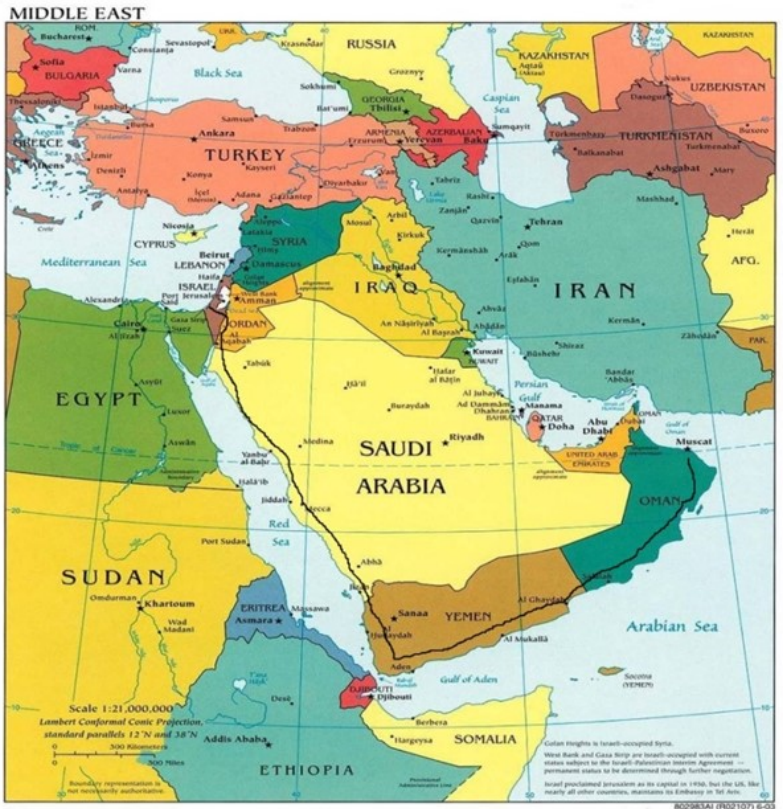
MIDDLE EAST

ROM.
Bucharest
Sevastopol
Constanța
UKR.
Krasnodar
RUSSIA
KAZAKHSTAN
KAZAKHSTAN
Sofia
BULGARIA
Varna
Black Sea
Groznyy
Aqtau (Aktau)
Nukus
UZBEKISTAN
Thessaloniki
İstanbul
Sokhumi
GEORGIA
Tbilisi
Caspian Sea
Daşoguz
Bursa
Samsun
Trabzon
Bat'umi
Sumqayit
Aegean Sea
GREECE
Athens
İzmir
Ankara
ARMENIA
Yerevan
Erzurum
AZERBAIJAN
Baku
Türkmenbaşy
TURKMENISTAN
Türkmenabat
Buxoro
Balkanabat
TURKEY
Denizli
Konya
Kayseri
Diyarbakır
Tabriz
Ashgabat
Mary
Antalya
İçel (Mersin)
Adana
Gaziantep
Rasht
Mashhad
Crete
Aleppo
Mosul
Arbil
Zanjān
Qazvīn
Tehran
Nicosia
Latakia
SYRIA
Kirkuk
CYPRUS
Homs
Qom
Herāt
Mediterranean Sea
Beirut
LEBANON
Damascus
Kermānshāh
Arāk
AFG.
Haifa
Baghdad
ISRAEL
Tel Aviv-Yafo
Jerusalem
Amman
West Bank
Gaza Strip
IRAQ
Eşfahān
IRAN
Alexandria
Dead Sea
Karbalā'
Cairo
Al Jīzah
JORDAN
An Nāşirīyah
Ahvāz
Ābādān
Kermān
Al Başrah
Zāhedān
Al 'Aqabah
Kuwait
KUWAIT
Shīrāz
PAK.
Būshehr
EGYPT
Tabūk
Bandar 'Abbās
Ha'il
Hafar al Bāţin
Asyūt
Persian Gulf
Al Jubayl
Ad Dammām
Manama
BAHRAIN
Dhahran
QATAR
Doha
Buraydah
Gulf of Oman
Luxor
Riyadh
Abu Dhabi
OMAN
Muscat
Medina
SAUDI
Aswān
Tropic of Cancer
UNITED ARAB EMIRATES
ARABIA
Yanbu' al Baḩr
Jiddah
Mecca
Halā'ib Triangle
Red Sea
OMAN
Port Sudan
Abhā
SUDAN
Jīzān
Sanaa
YEMEN
Al Ghaydah
Omdurman
Khartoum
ERITREA
Massawa
Asmara
Al Hudaydah
Al Mukallā
Wad Madani
Aden
Arabian Sea
Gulf of Aden
Socotra (YEMEN)
DJIBOUTI
Djibouti
Scale 1:21,000,000
Lambert Conformal Conic Projection, standard parallels 12°N and 38°N
Dese
Berbera
Hargeysa
SOMALIA
500 Kilometers
500 Miles
Addis Ababa
ETHIOPIA
Boundary representation is not necessarily authoritative.
Golan Heights is Israeli-occupied Syria.
West Bank and Gaza Strip are Israeli-occupied with current status subject to the Israeli-Palestinian Interim Agreement — permanent status to be determined through further negotiation.
Israel proclaimed Jerusalem as its capital in 1950, but the US, like nearly all other countries, maintains its Embassy in Tel Aviv.
802983AI (R02107) 6-03